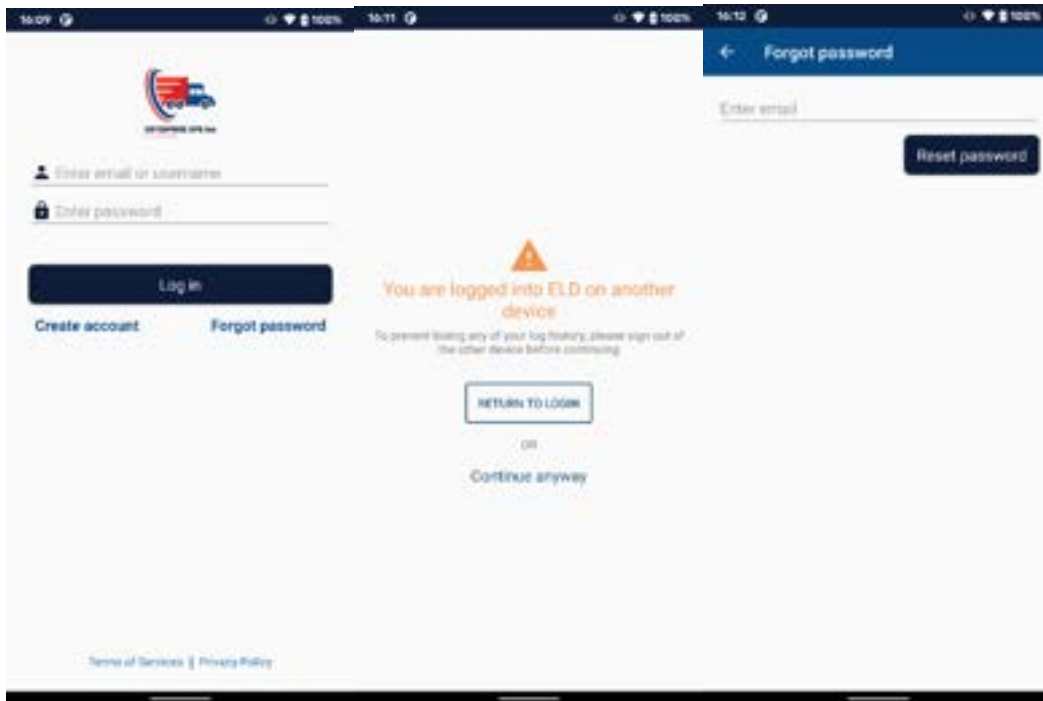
16:09 100%

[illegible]

Enter email or username

Enter password

Log in

Create account

Forgot password

Terms of Services | Privacy Policy

16:11 100%

You are logged into ELD on another device

To prevent losing any of your log history, please sign out of the other device before continuing

RETURN TO LOGIN

OR

Continue anyway

16:12 100%

Forgot password

Enter email

Reset password